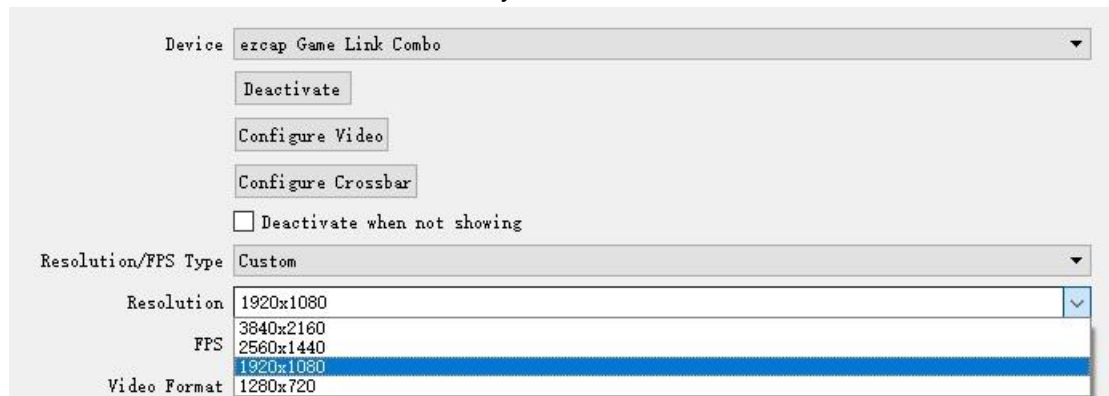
Device ezcap Game Link Combo

Deactivate

Configure Video

Configure Crossbar

Deactivate when not showing

Resolution/FPS Type Custom

Resolution 1920x1080

3840x2160
2560x1440
1920x1080
1280x720

FPS

Video Format